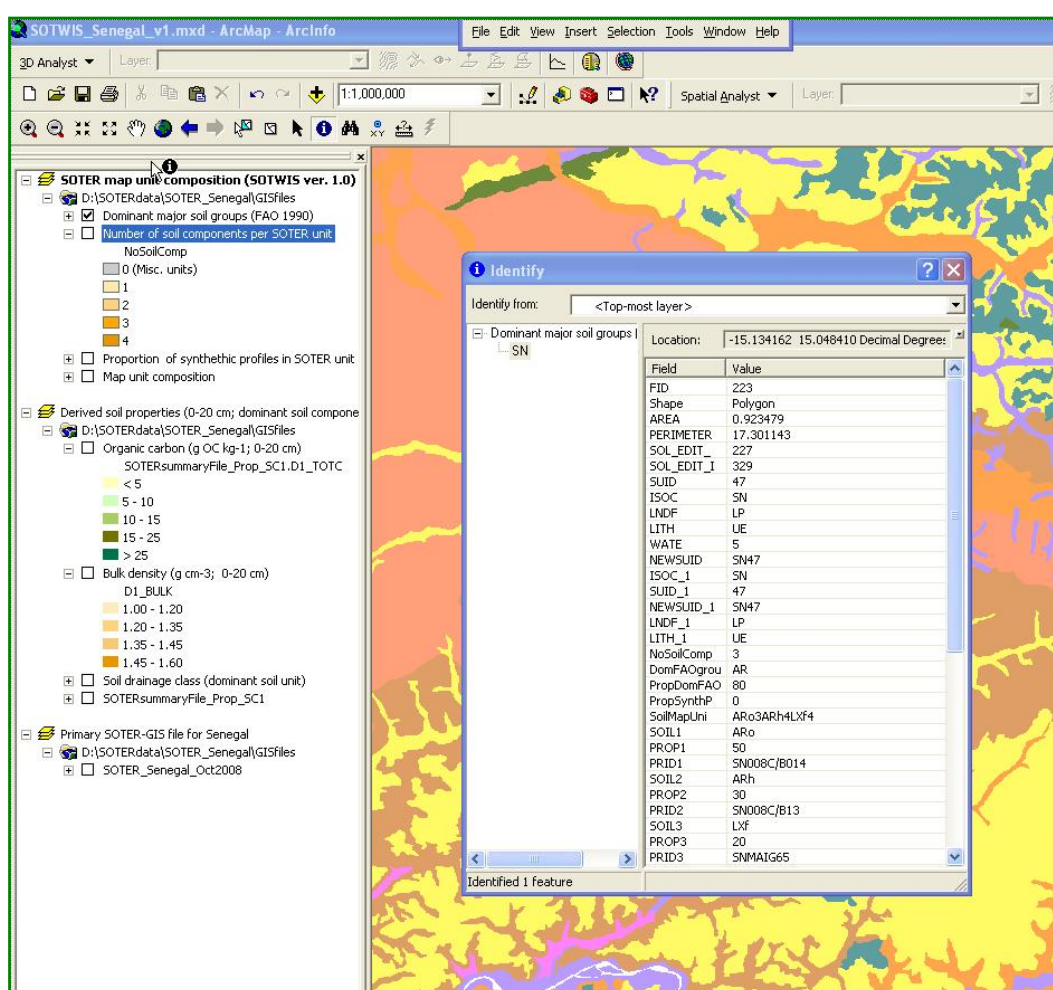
SOTWIS_Senegal_v1.mxd - ArcMap - ArcInfo

File Edit View Insert Selection Tools Window Help

3D Analyst ▼ Layer:

1:1,000,000

Spatial Analyst ▼ Layer:

SOTER map unit composition (SOTWIS ver. 1.0)
D:\SOTERdata\SOTER_Senegal\GISfiles
Dominant major soil groups (FAO 1990)
Number of soil components per SOTER unit
NoSoilComp
0 (Misc. units)
1
2
3
4
Proportion of synthethic profiles in SOTER unit
Map unit composition

Derived soil properties (0-20 cm; dominant soil compone
D:\SOTERdata\SOTER_Senegal\GISfiles
Organic carbon (g OC kg-1; 0-20 cm)
SOTERsummaryFile_Prop_SC1.D1_TOTC
< 5
5 - 10
10 - 15
15 - 25
> 25
Bulk density (g cm-3; 0-20 cm)
D1_BULK
1.00 - 1.20
1.20 - 1.35
1.35 - 1.45
1.45 - 1.60
Soil drainage class (dominant soil unit)
SOTERsummaryFile_Prop_SC1

Primary SOTER-GIS file for Senegal
D:\SOTERdata\SOTER_Senegal\GISfiles
SOTER_Senegal_Oct2008

Identify

Identify from: <Top-most layer>

Dominant major soil groups I
SN

Location: -15.134162 15.048410 Decimal Degrees

| Field | Value |
|---|---|
| FID | 223 |
| Shape | Polygon |
| AREA | 0.923479 |
| PERIMETER | 17.301143 |
| SOL_EDIT_ | 227 |
| SOL_EDIT_I | 329 |
| SUID | 47 |
| ISOC | SN |
| LNDF | LP |
| LITH | UE |
| WATE | 5 |
| NEWSUID | SN47 |
| ISOC_1 | SN |
| SUID_1 | 47 |
| NEWSUID_1 | SN47 |
| LNDF_1 | LP |
| LITH_1 | UE |
| NoSoilComp | 3 |
| DomFAOgrou | AR |
| PropDomFAO | 80 |
| PropSynthP | 0 |
| SoilMapUni | ARo3ARh4LXf4 |
| SOIL1 | ARo |
| PROP1 | 50 |
| PRID1 | SN008C/B014 |
| SOIL2 | ARh |
| PROP2 | 30 |
| PRID2 | SN008C/B13 |
| SOIL3 | LXf |
| PROP3 | 20 |
| PRID3 | SNMAIG65 |

Identified 1 feature